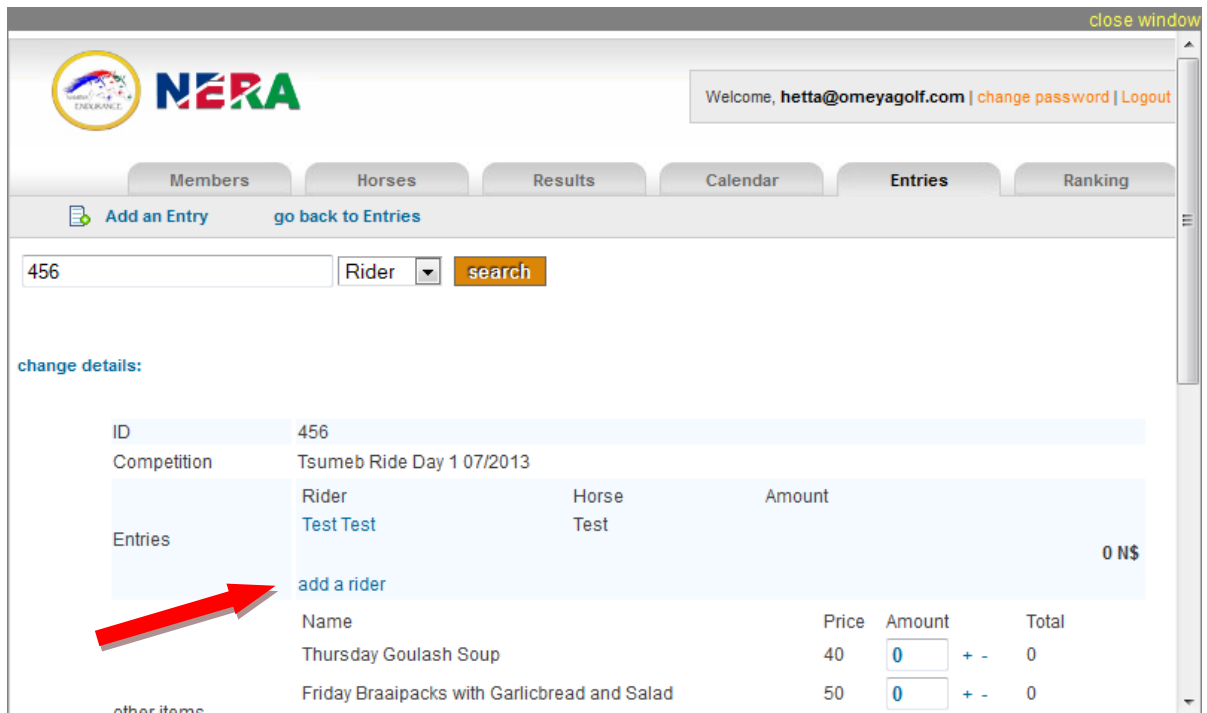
close window

NAMIBIA ENDURANCE

NERA

Welcome, hetta@omeyagolf.com | change password | Logout

Members | Horses | Results | Calendar | Entries | Ranking

Add an Entry   go back to Entries

456   Rider   search

change details:

| ID | 456 | | |
|---|---|---|---|
| Competition | Tsumeb Ride Day 1 07/2013 | | |
| Entries | Rider | Horse | Amount |
| | Test Test | Test | |
| | | | 0 N$ |
| | add a rider | | |

| Name | Price | Amount | | Total |
|---|---|---|---|---|
| Thursday Goulash Soup | 40 | 0 | + - | 0 |
| Friday Braaipacks with Garlicbread and Salad | 50 | 0 | + - | 0 |

other items